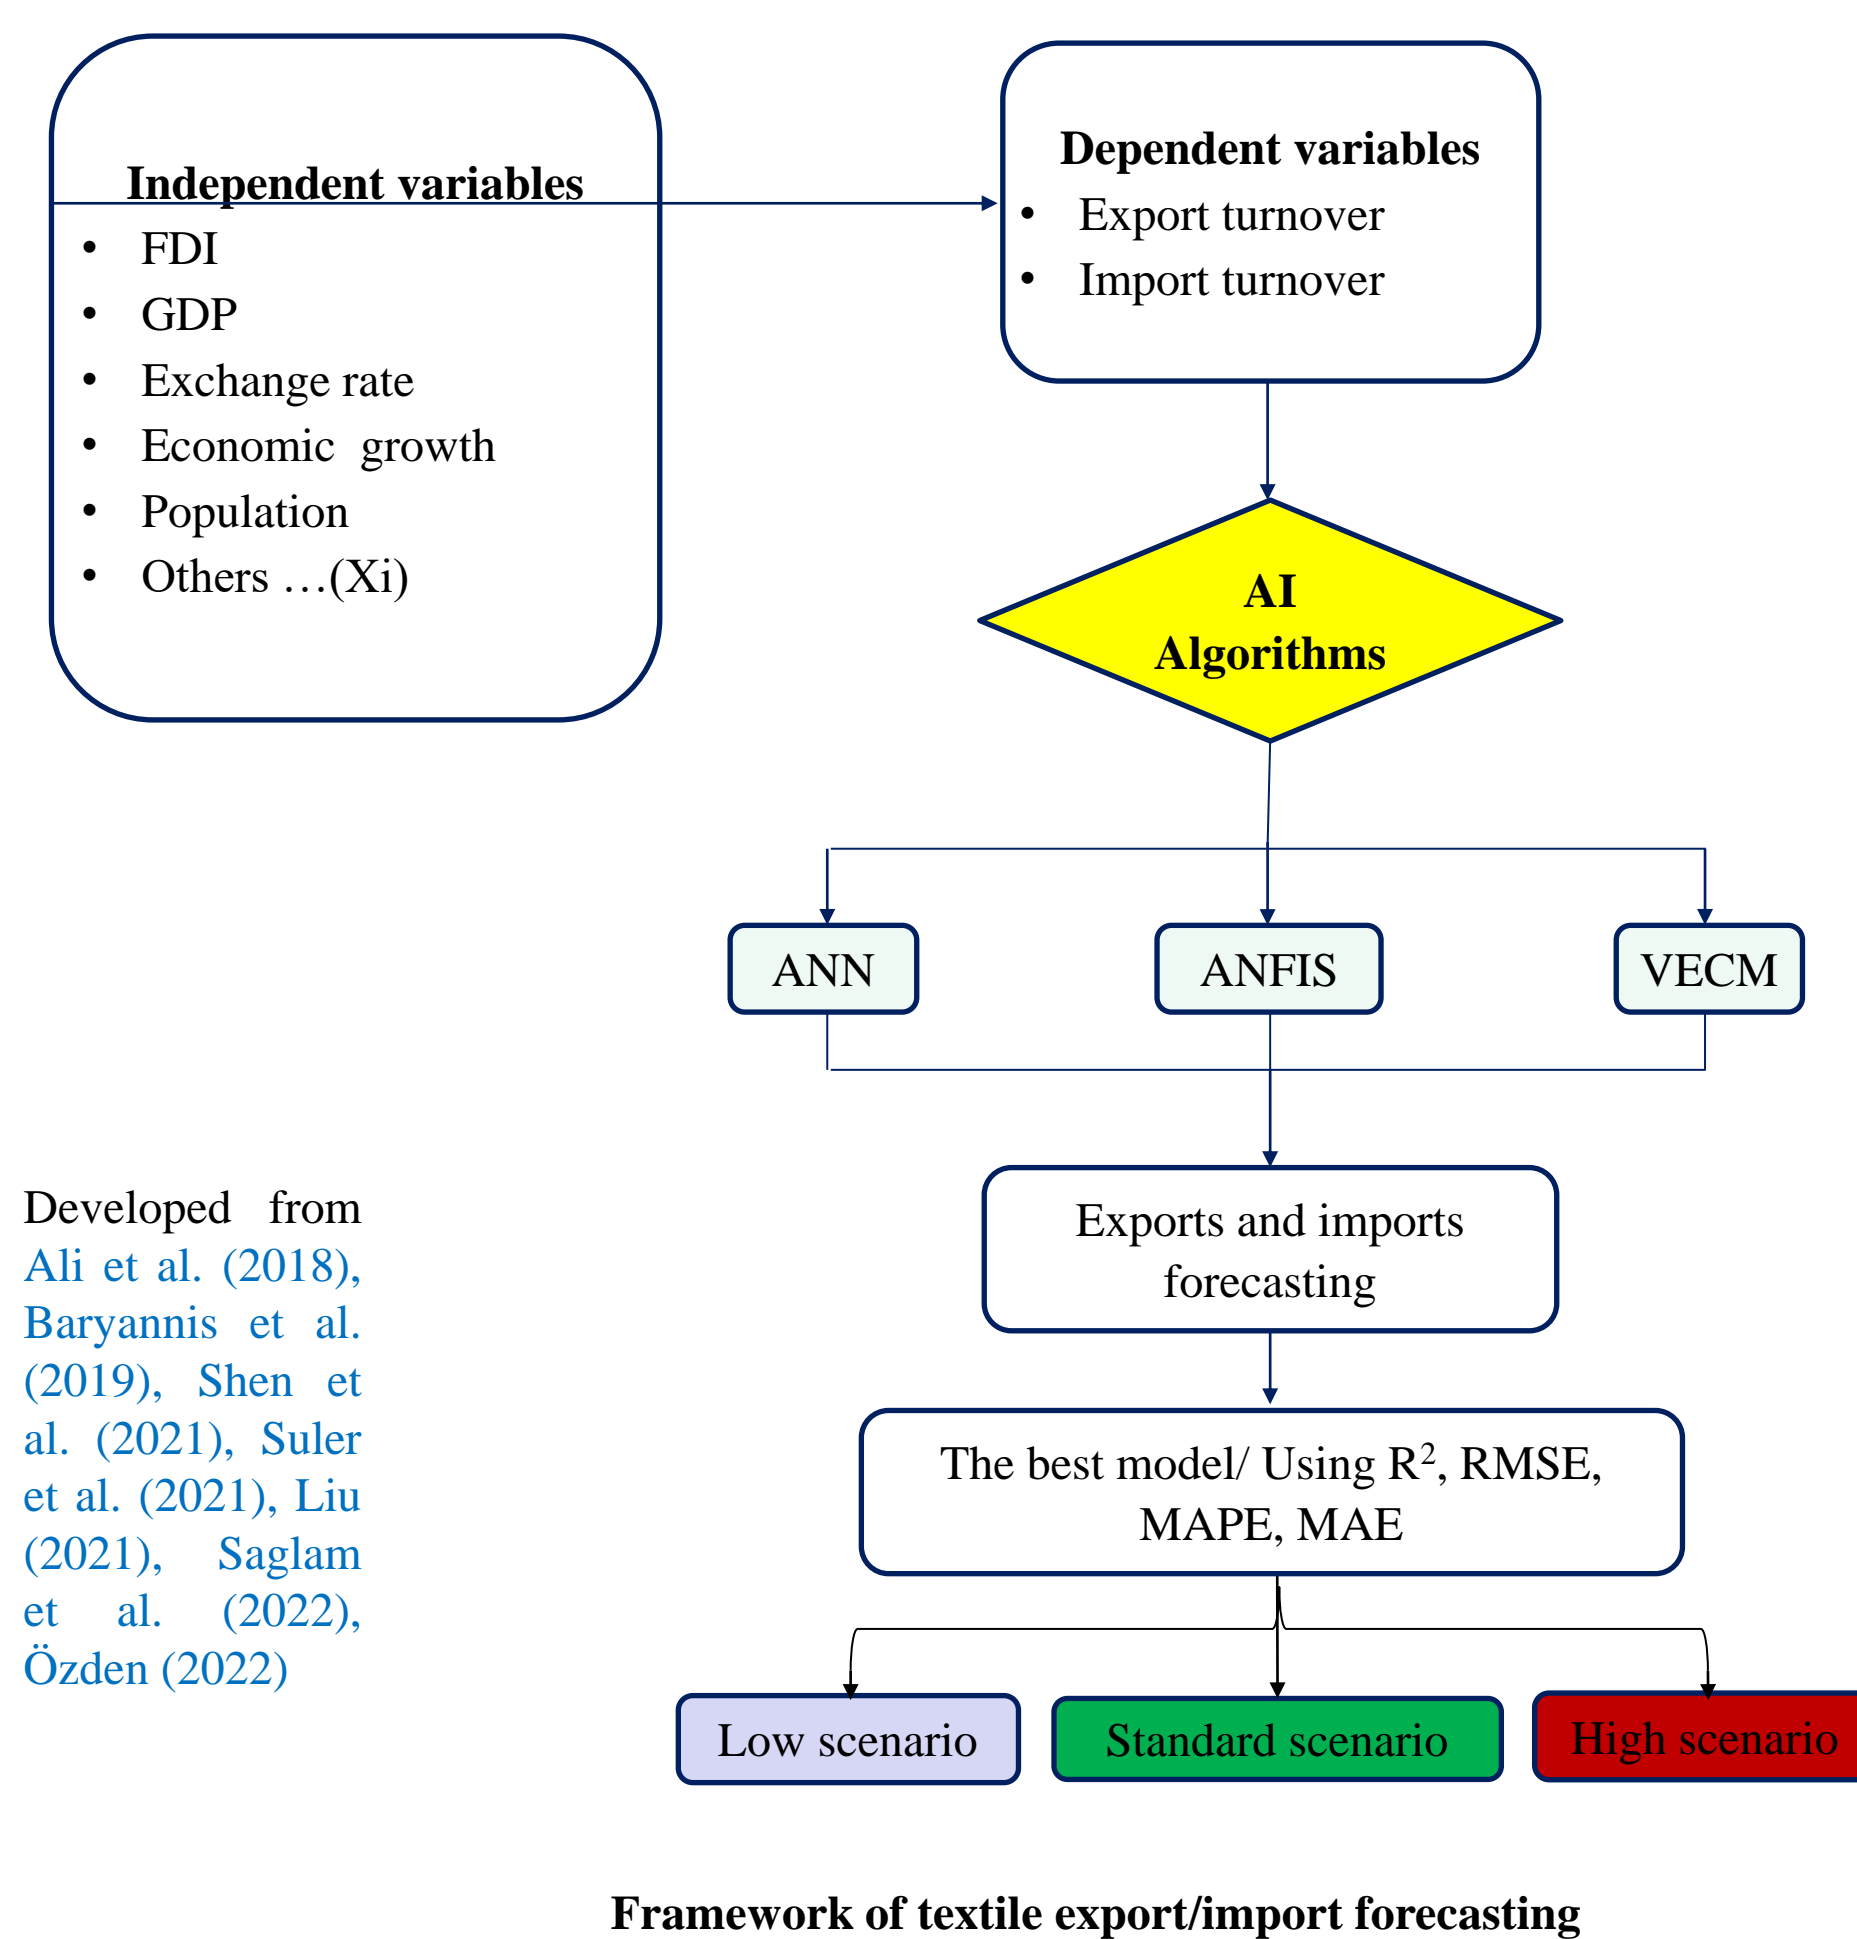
Independent variables
- FDI
- GDP
- Exchange rate
- Economic growth
- Population
- Others …(Xi)

Dependent variables
- Export turnover
- Import turnover

AI Algorithms

ANN

ANFIS

VECM

Exports and imports forecasting

The best model/ Using $R^2$, RMSE, MAPE, MAE

Low scenario

Standard scenario

High scenario

Developed from Ali et al. (2018), Baryannis et al. (2019), Shen et al. (2021), Suler et al. (2021), Liu (2021), Saglam et al. (2022), Özden (2022)

Framework of textile export/import forecasting